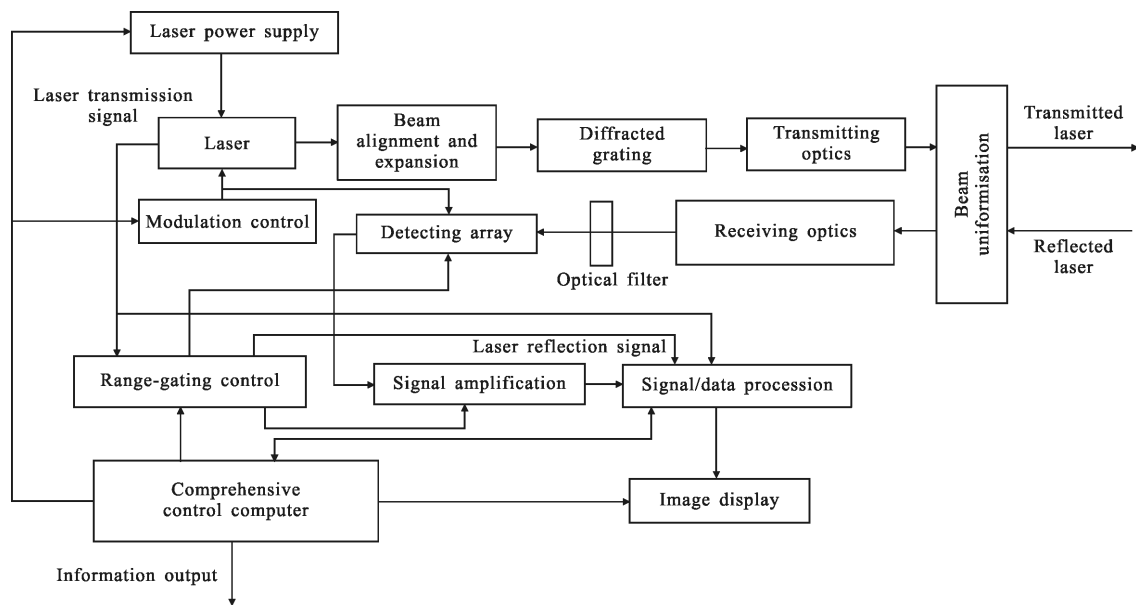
Laser power supply

Laser transmission signal

Laser

Beam alignment and expansion

Diffracted grating

Transmitting optics

Beam uniformisation

Transmitted laser

Reflected laser

Modulation control

Detecting array

Receiving optics

Optical filter

Laser reflection signal

Range-gating control

Signal amplification

Signal/data procession

Comprehensive control computer

Image display

Information output